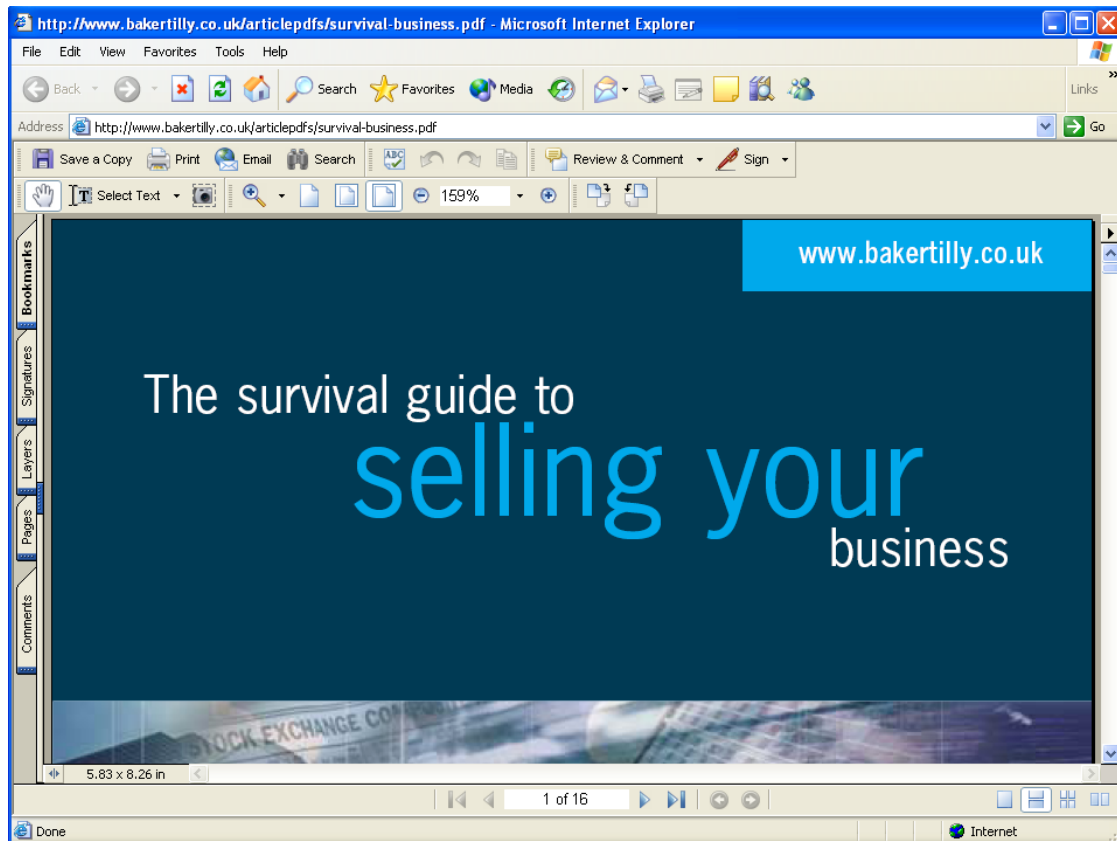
http://www.bakertilly.co.uk/articlepdfs/survival-business.pdf - Microsoft Internet Explorer

File Edit View Favorites Tools Help

Back Search Favorites Media Links

Address http://www.bakertilly.co.uk/articlepdfs/survival-business.pdf Go

Save a Copy Print Email Search Review & Comment Sign

Select Text 159%

Bookmarks Signatures Layers Pages Comments

www.bakertilly.co.uk

The survival guide to
selling your
business

STOCK EXCHANGE CO

5.83 x 8.26 in

1 of 16

Done Internet